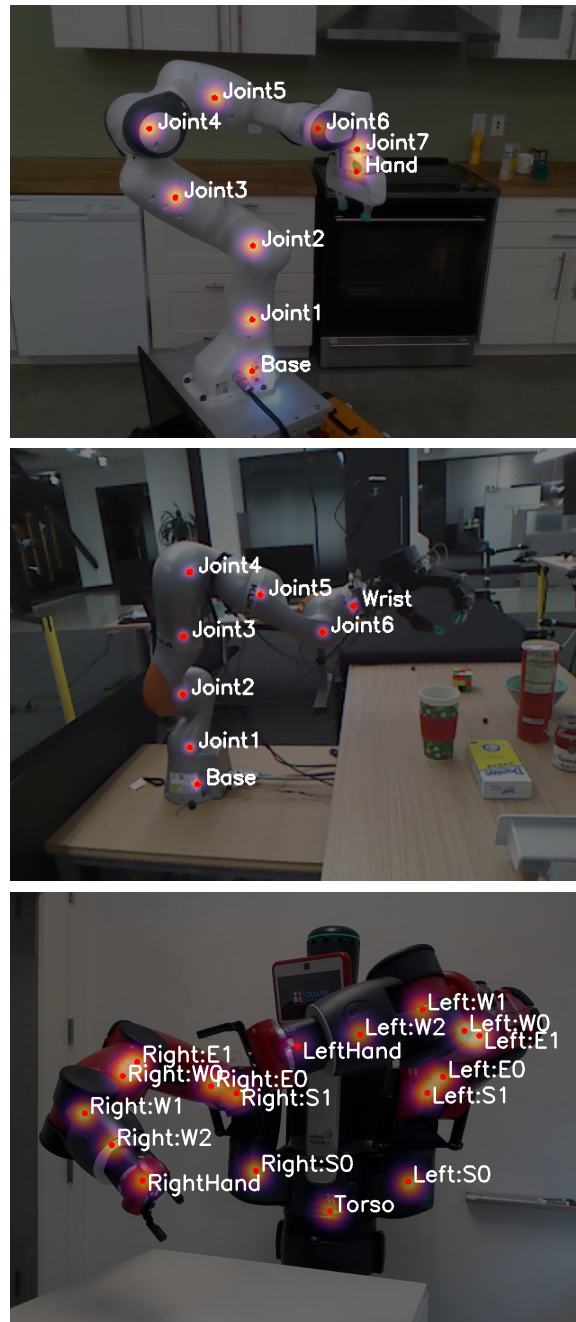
Joint5
Joint4
Joint6
Joint7
Hand
Joint3
Joint2
Joint1
Base

Joint4
Joint5
Wrist
Joint6
Joint3
Joint2
Joint1
Base

Left:W1
Left:W2
Left:W0
Left:E1
LeftHand
Right:E1
Right:W0
Right:E0
Left:E0
Right:W1
Right:S1
Left:S1
Right:W2
Right:S0
Left:S0
RightHand
Torso